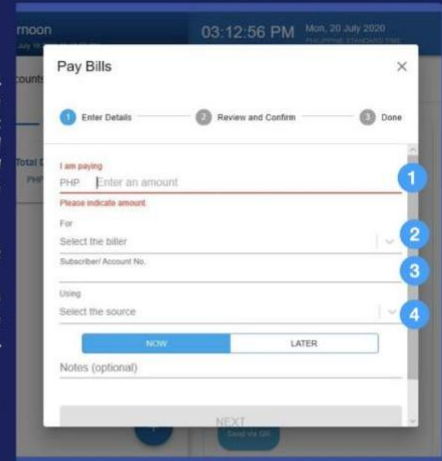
rnoon

03:12:56 PM Mon, 20 July 2020
PHILIPPINE STANDARD TIME

Pay Bills ×

1 Enter Details 2 Review and Confirm 3 Done

I am paying
PHP Enter an amount
Please indicate amount.

1

For
Select the biller

2

Subscriber/ Account No.

3

Using
Select the source

4

NOW LATER

Notes (optional)

NEXT